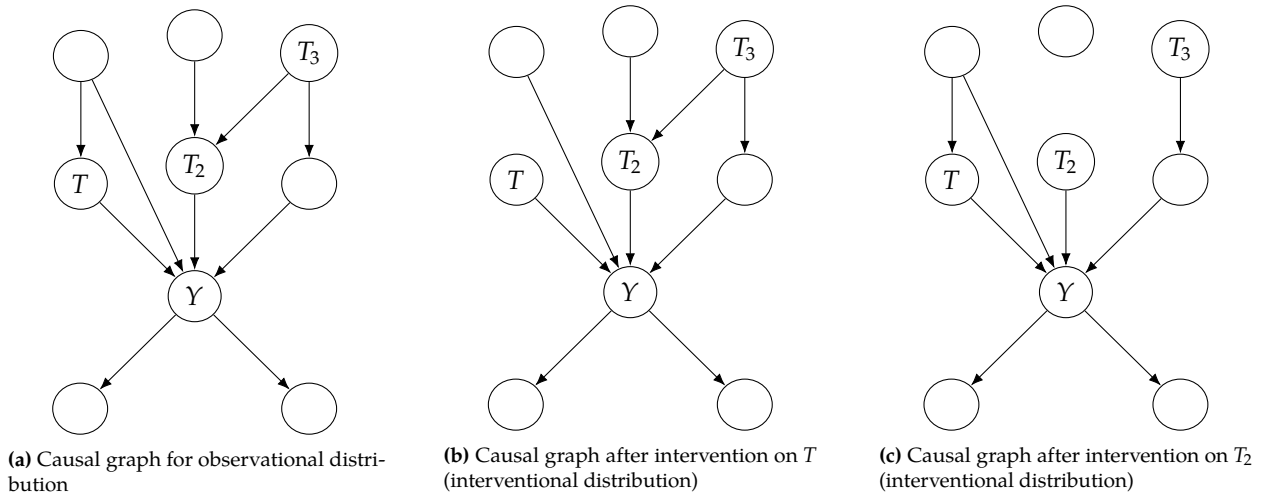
$T_3$

$T_2$

$T$

$Y$

(a) Causal graph for observational distribution

$T_3$

$T_2$

$T$

$Y$

(b) Causal graph after intervention on $T$ (interventional distribution)

$T_3$

$T$

$T_2$

$Y$

(c) Causal graph after intervention on $T_2$ (interventional distribution)